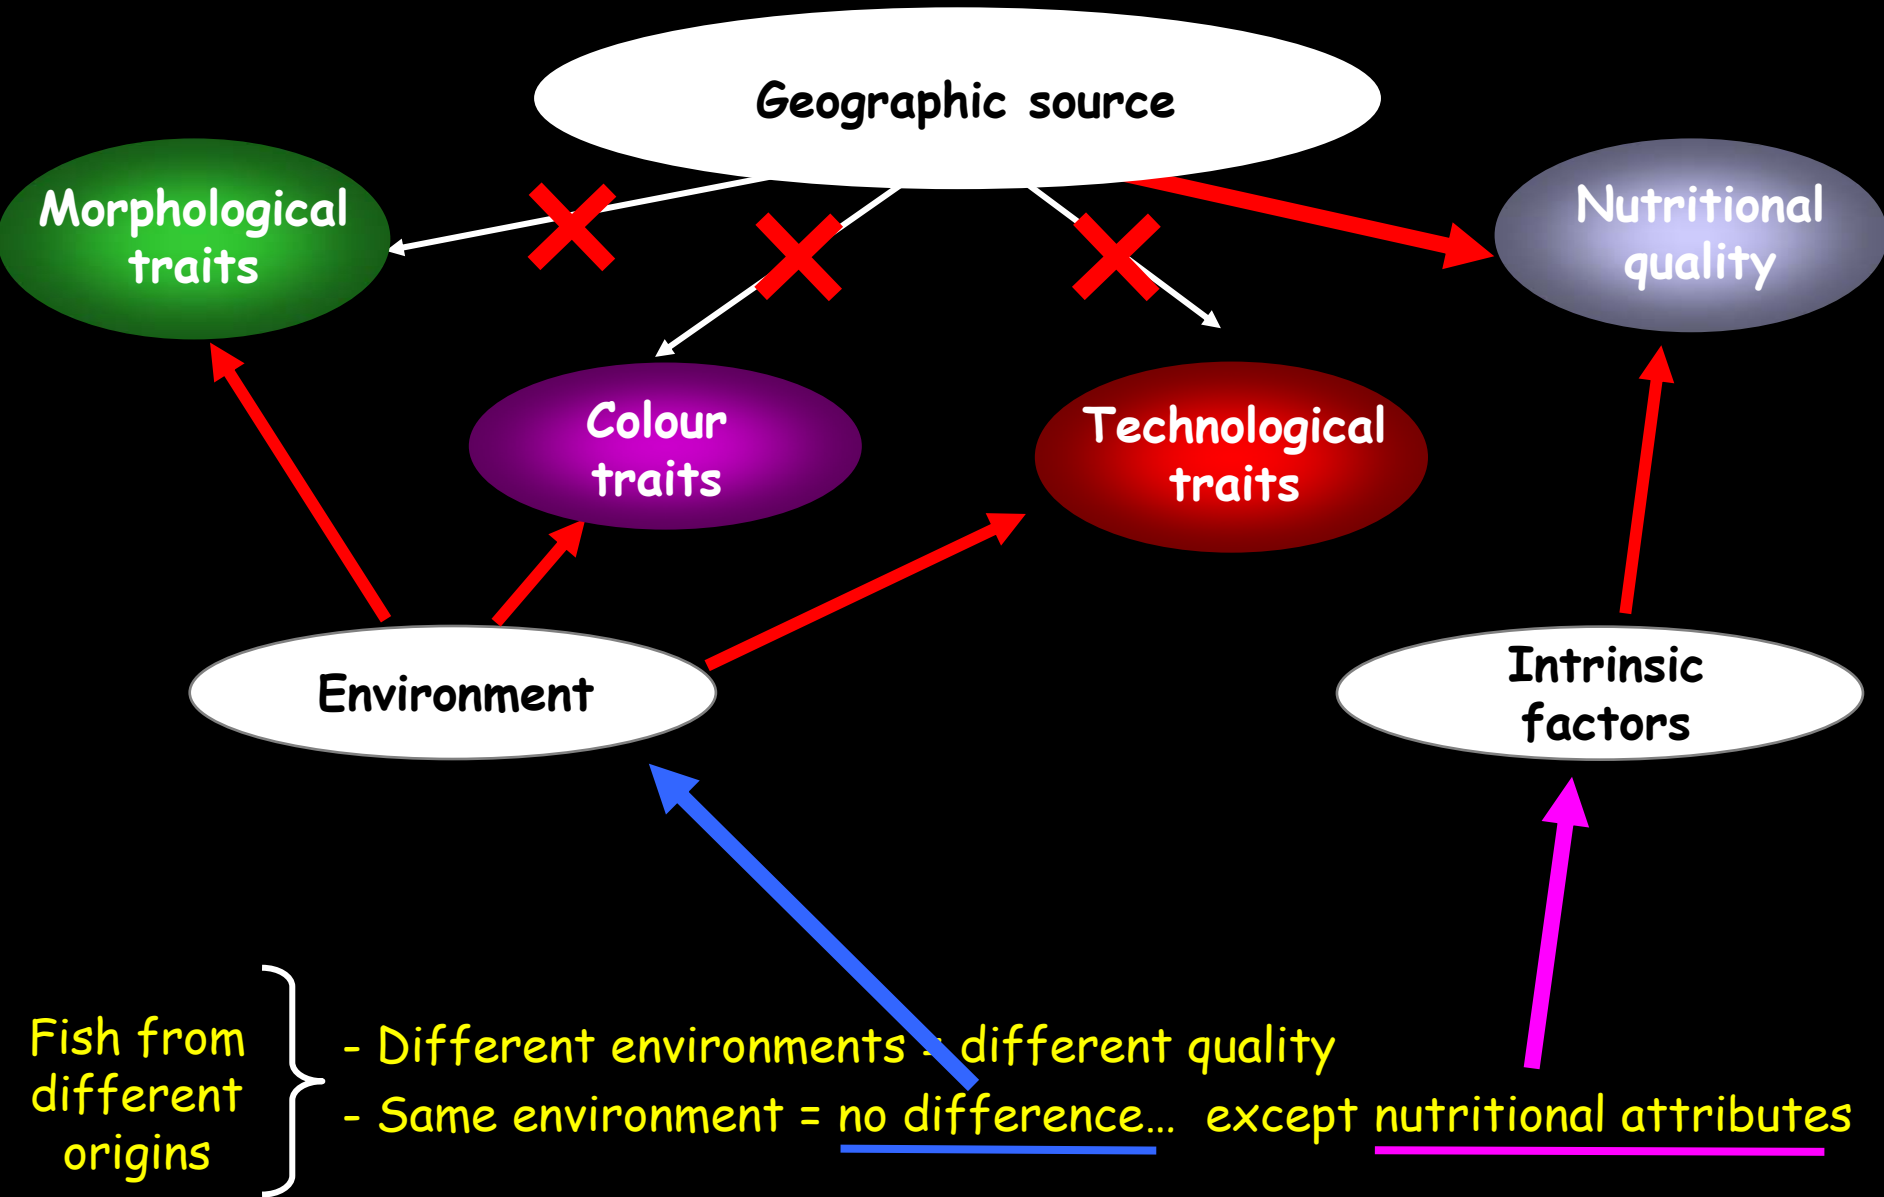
Geographic source

Morphological traits

Nutritional quality

Colour traits

Technological traits

Environment

Intrinsic factors

Fish from different origins

- Different environments = different quality

- Same environment = no difference… except nutritional attributes